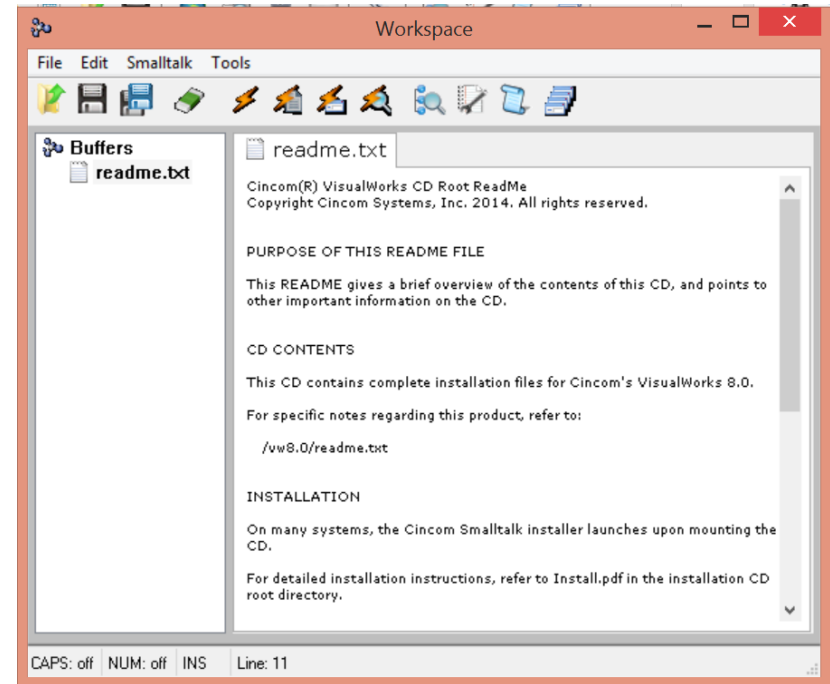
Workspace

File Edit Smalltalk Tools

Buffers
readme.txt

readme.txt

Cincom(R) VisualWorks CD Root ReadMe
Copyright Cincom Systems, Inc. 2014. All rights reserved.

PURPOSE OF THIS README FILE

This README gives a brief overview of the contents of this CD, and points to other important information on the CD.

CD CONTENTS

This CD contains complete installation files for Cincom's VisualWorks 8.0.

For specific notes regarding this product, refer to:

/vw8.0/readme.txt

INSTALLATION

On many systems, the Cincom Smalltalk installer launches upon mounting the CD.

For detailed installation instructions, refer to Install.pdf in the installation CD root directory.

CAPS: off | NUM: off | INS | Line: 11